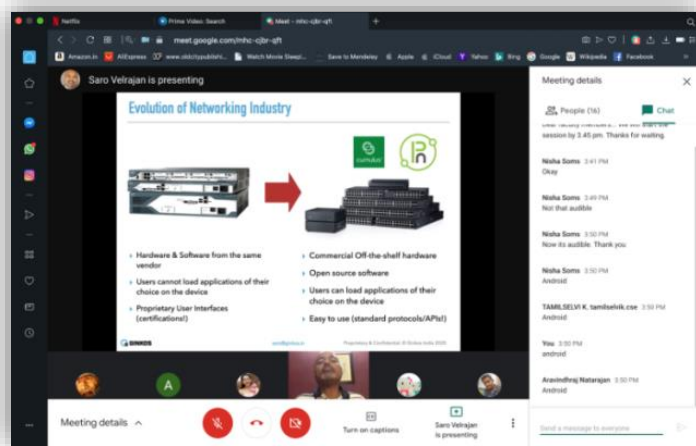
Netflix
Prime Video: Search
Meet - mhc-cjbr-qft
meet.google.com/mhc-cjbr-qft
Amazon.in AliExpress www.oldcitypublish... Watch Movie Sleepl... Save to Mendeley Apple iCloud Yahoo Bing Google Wikipedia Facebook

Saro Velrajan is presenting

Evolution of Networking Industry

cumulus

Hardware & Software from the same vendor
Users cannot load applications of their choice on the device
Proprietary User Interfaces (certifications!)

Commercial Off-the-shelf hardware
Open source software
Users can load applications of their choice on the device
Easy to use (standard protocols/APIs!)

SINNOS
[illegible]
Proprietary & Confidential. © Sinnos India 2020

Meeting details
People (16)
Chat

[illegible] session by 3.45 pm. Thanks for waiting.

Nisha Soms 3:41 PM
Okay

Nisha Soms 3:49 PM
Not that audible

Nisha Soms 3:49 PM
Now its audible. Thank you

Nisha Soms 3:50 PM
Android

TAMILSELVI K. tamilselvik.cse 3:50 PM
Android

You 3:50 PM
android

Aravindhraj Natarajan 3:50 PM
Android

Send a message to everyone

A

Meeting details

Turn on captions

Saro Velrajan is presenting